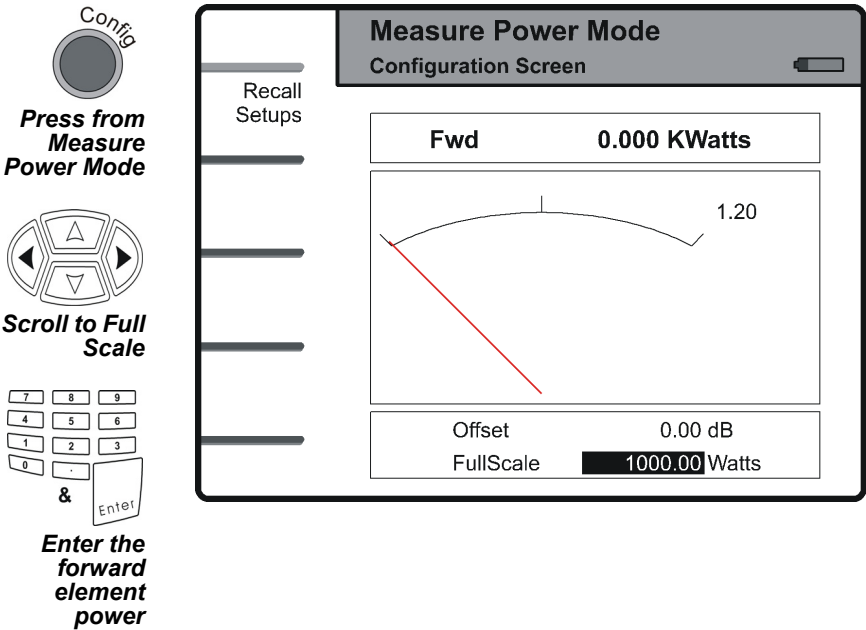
Config

Press from Measure Power Mode

Scroll to Full Scale

7 8 9
4 5 6
1 2 3
0 .

&

Enter

Enter the forward element power

Measure Power Mode
Configuration Screen

Recall Setups

Fwd 0.000 KWatts

1.20

Offset 0.00 dB
FullScale 1000.00 Watts